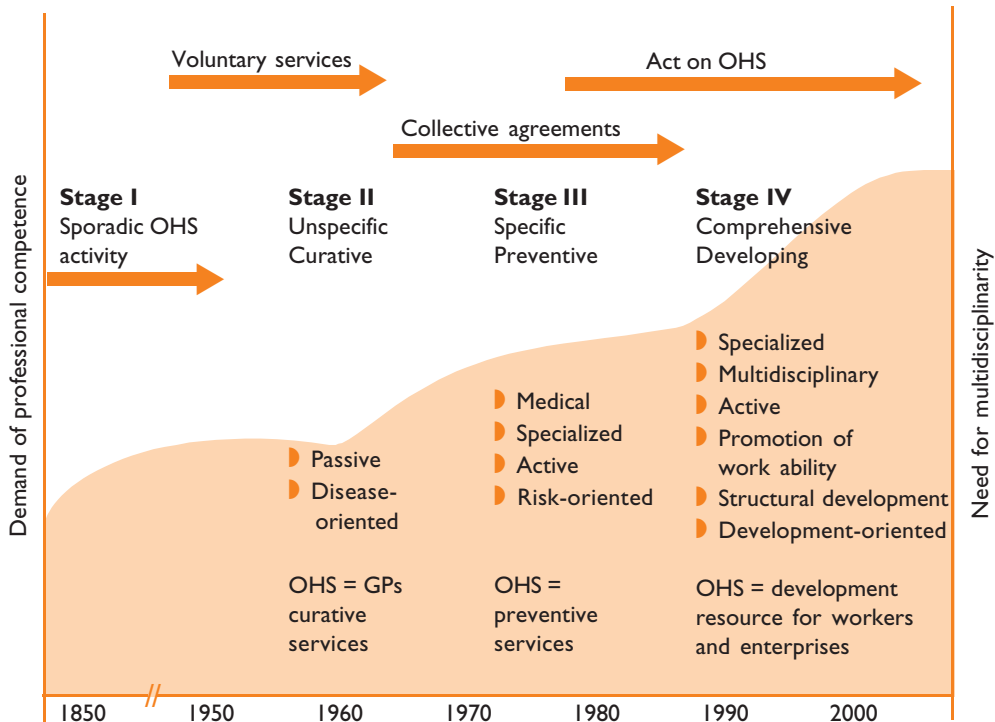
Voluntary services

Act on OHS

Collective agreements

Demand of professional competence

Need for multidisciplinarity

**Stage I**
Sporadic OHS activity

**Stage II**
Unspecific
Curative

**Stage III**
Specific
Preventive

**Stage IV**
Comprehensive
Developing

Passive
Disease-oriented

OHS = GPs curative services

Medical
Specialized
Active
Risk-oriented

OHS = preventive services

Specialized
Multidisciplinary
Active
Promotion of work ability
Structural development
Development-oriented

OHS = development resource for workers and enterprises

1850 // 1950 1960 1970 1980 1990 2000